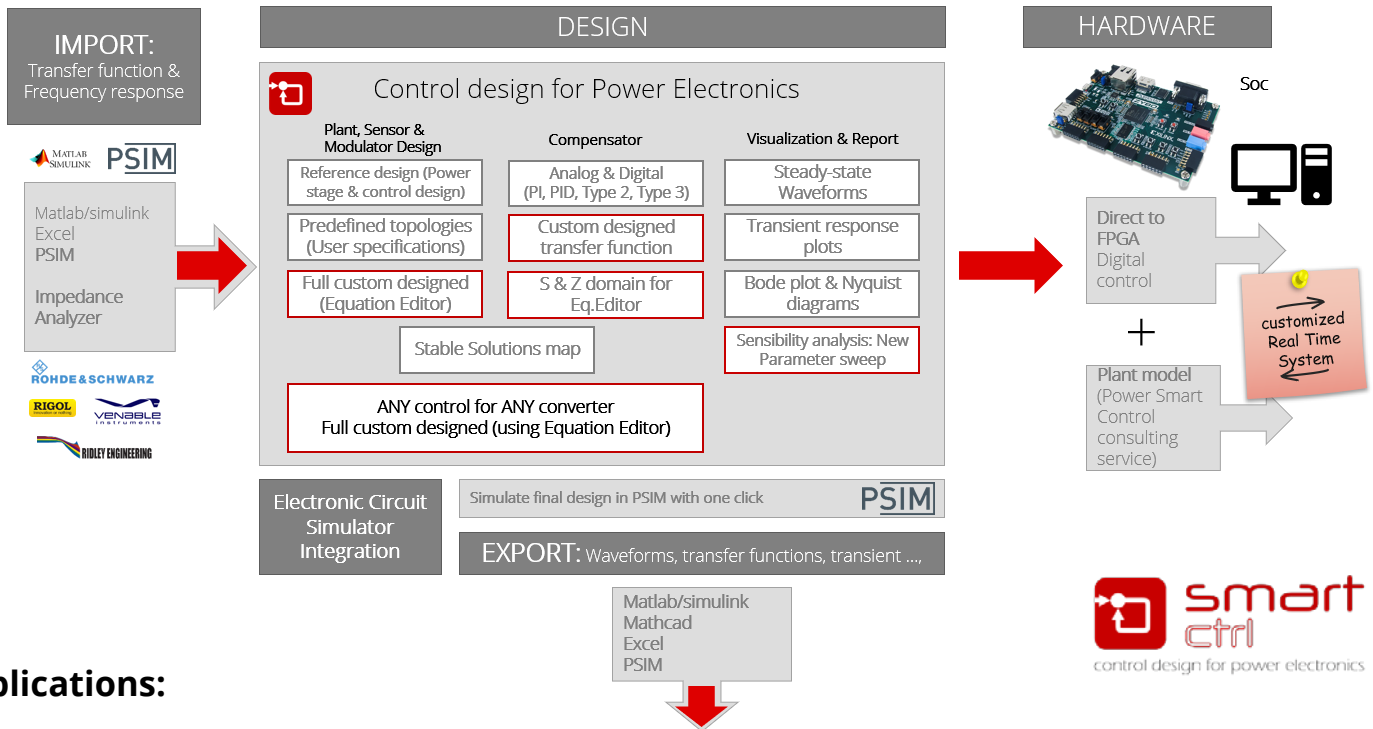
IMPORT:
Transfer function & Frequency response

MATLAB SIMULINK PSIM

Matlab/simulink
Excel
PSIM

Impedance Analyzer

ROHDE&SCHWARZ
RIGOL
VENABLE instruments
RIDLEY ENGINEERING

DESIGN

Control design for Power Electronics

Plant, Sensor & Modulator Design

Reference design (Power stage & control design)

Predefined topologies (User specifications)

Full custom designed (Equation Editor)

Compensator

Analog & Digital (PI, PID, Type 2, Type 3)

Custom designed transfer function

S & Z domain for Eq.Editor

Visualization & Report

Steady-state Waveforms

Transient response plots

Bode plot & Nyquist diagrams

Sensibility analysis: New Parameter sweep

Stable Solutions map

ANY control for ANY converter
Full custom designed (using Equation Editor)

Electronic Circuit Simulator Integration

Simulate final design in PSIM with one click PSIM

EXPORT: Waveforms, transfer functions, transient ...,

Matlab/simulink
Mathcad
Excel
PSIM

HARDWARE

Soc

Direct to FPGA
Digital control

+

Plant model (Power Smart Control consulting service)

customized Real Time System

smart ctrl
control design for power electronics

plications: